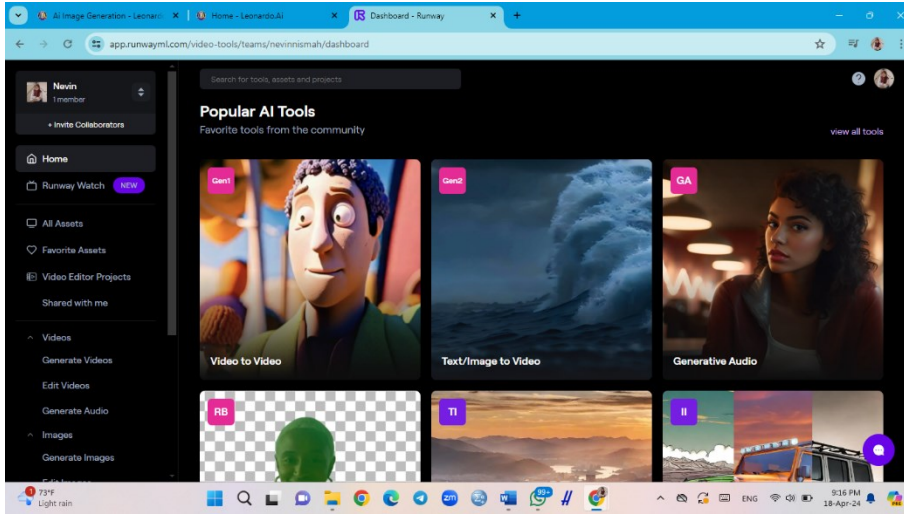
AI Image Generation - Leonardo
Home - Leonardo.Ai
Dashboard - Runway
app.runwayml.com/video-tools/teams/nevinnismah/dashboard

Nevin
1 member
+ Invite Collaborators
Home
Runway Watch NEW
All Assets
Favorite Assets
Video Editor Projects
Shared with me
Videos
Generate Videos
Edit Videos
Generate Audio
Images
Generate Images

Search for tools, assets and projects

Popular AI Tools
Favorite tools from the community
view all tools

Gen1
Video to Video
Gen2
Text/Image to Video
GA
Generative Audio
RB
TI
II

73°F
Light rain
ENG
9:16 PM
18-Apr-24
99+